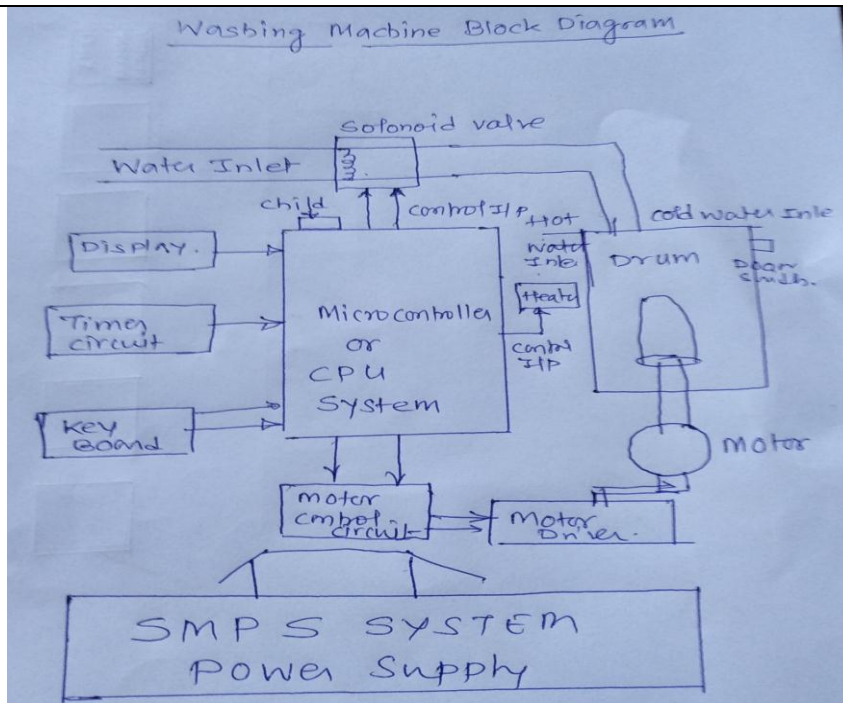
Wasbing Machine Block Diagram

Solonoid valve

Water Inlet

child

control I/P

Hot water Inle

cold water Inle

Display.

Drum

Door switch.

Timer circuit

Microcontroller or CPU System

Heater

control I/P

Key Board

Motor

motor control circuit

Motor Driver.

SMPS SYSTEM Power Suppky